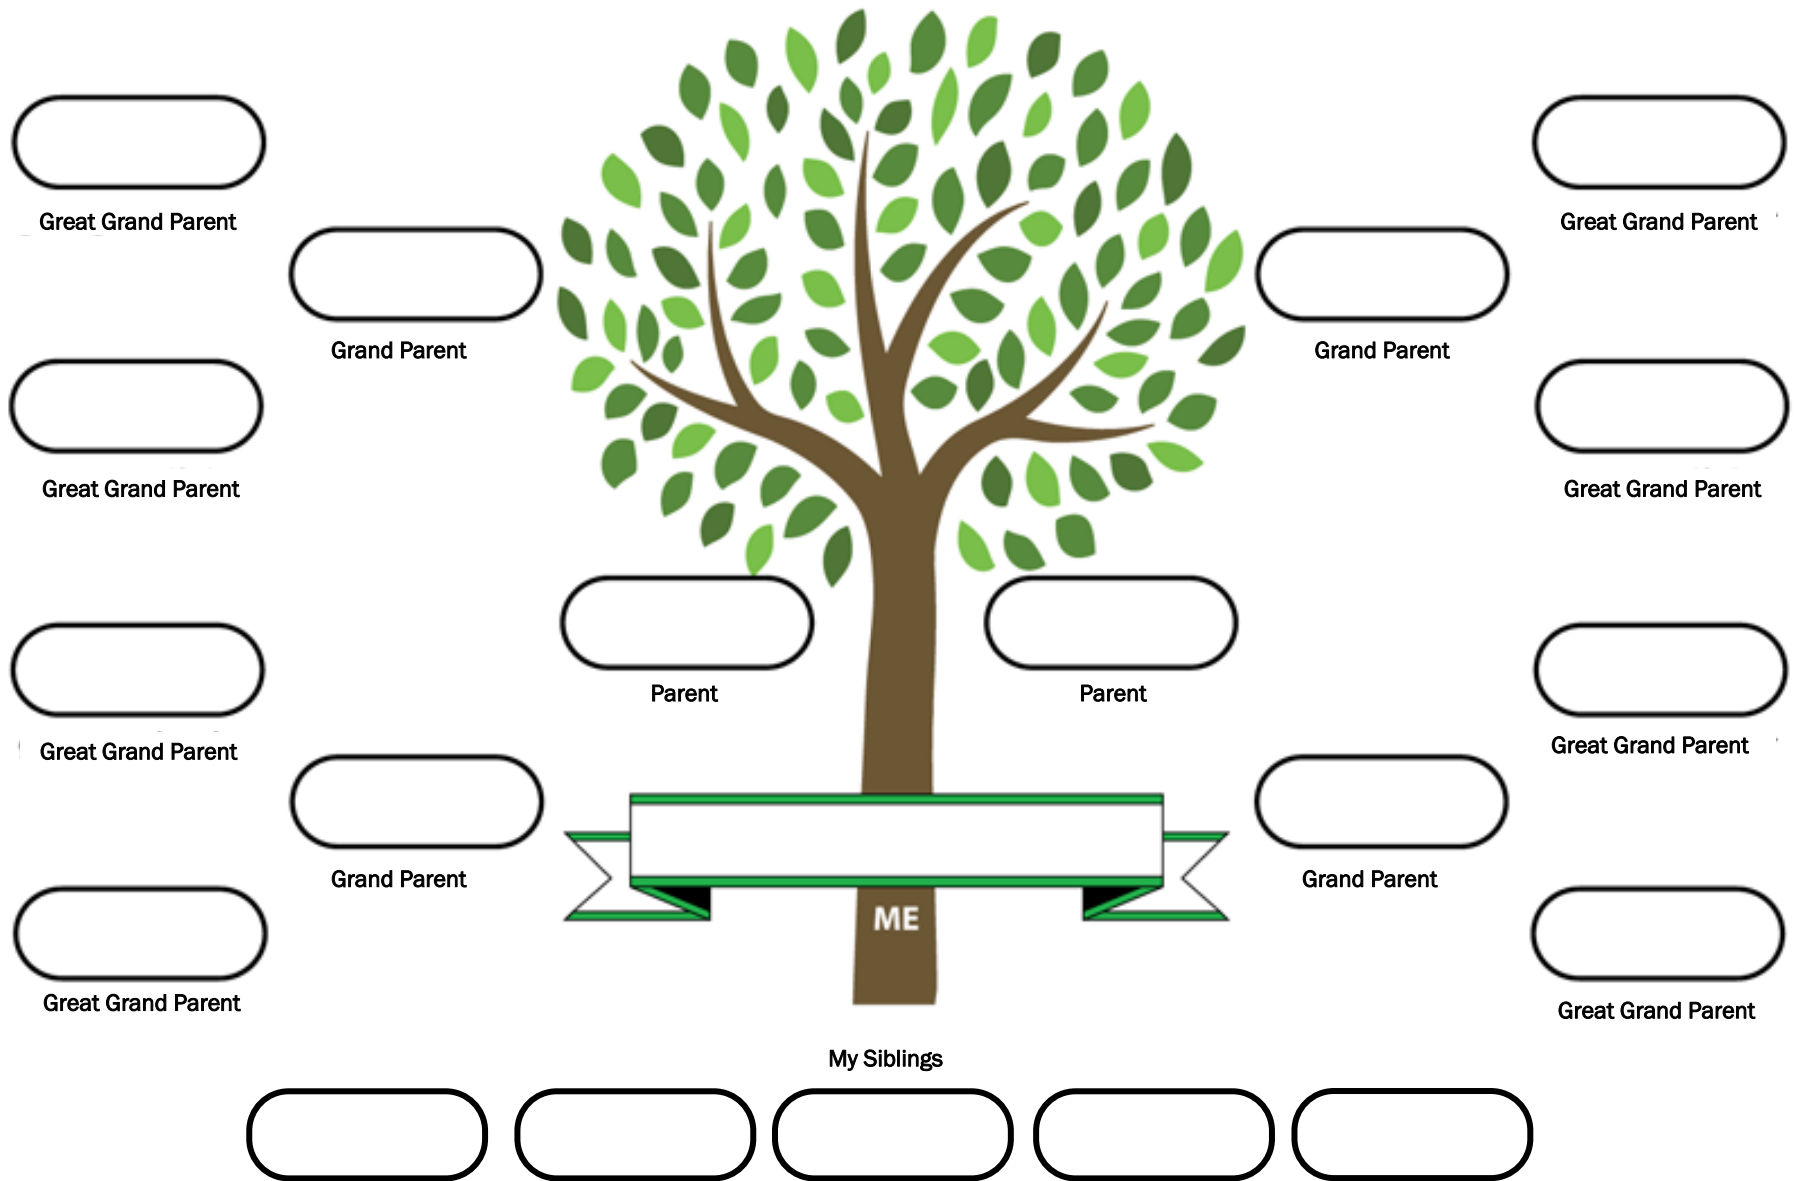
Great Grand Parent

Grand Parent

Great Grand Parent

Great Grand Parent

Grand Parent

Great Grand Parent

Parent

Parent

ME

Great Grand Parent

Grand Parent

Great Grand Parent

Great Grand Parent

Grand Parent

Great Grand Parent

My Siblings